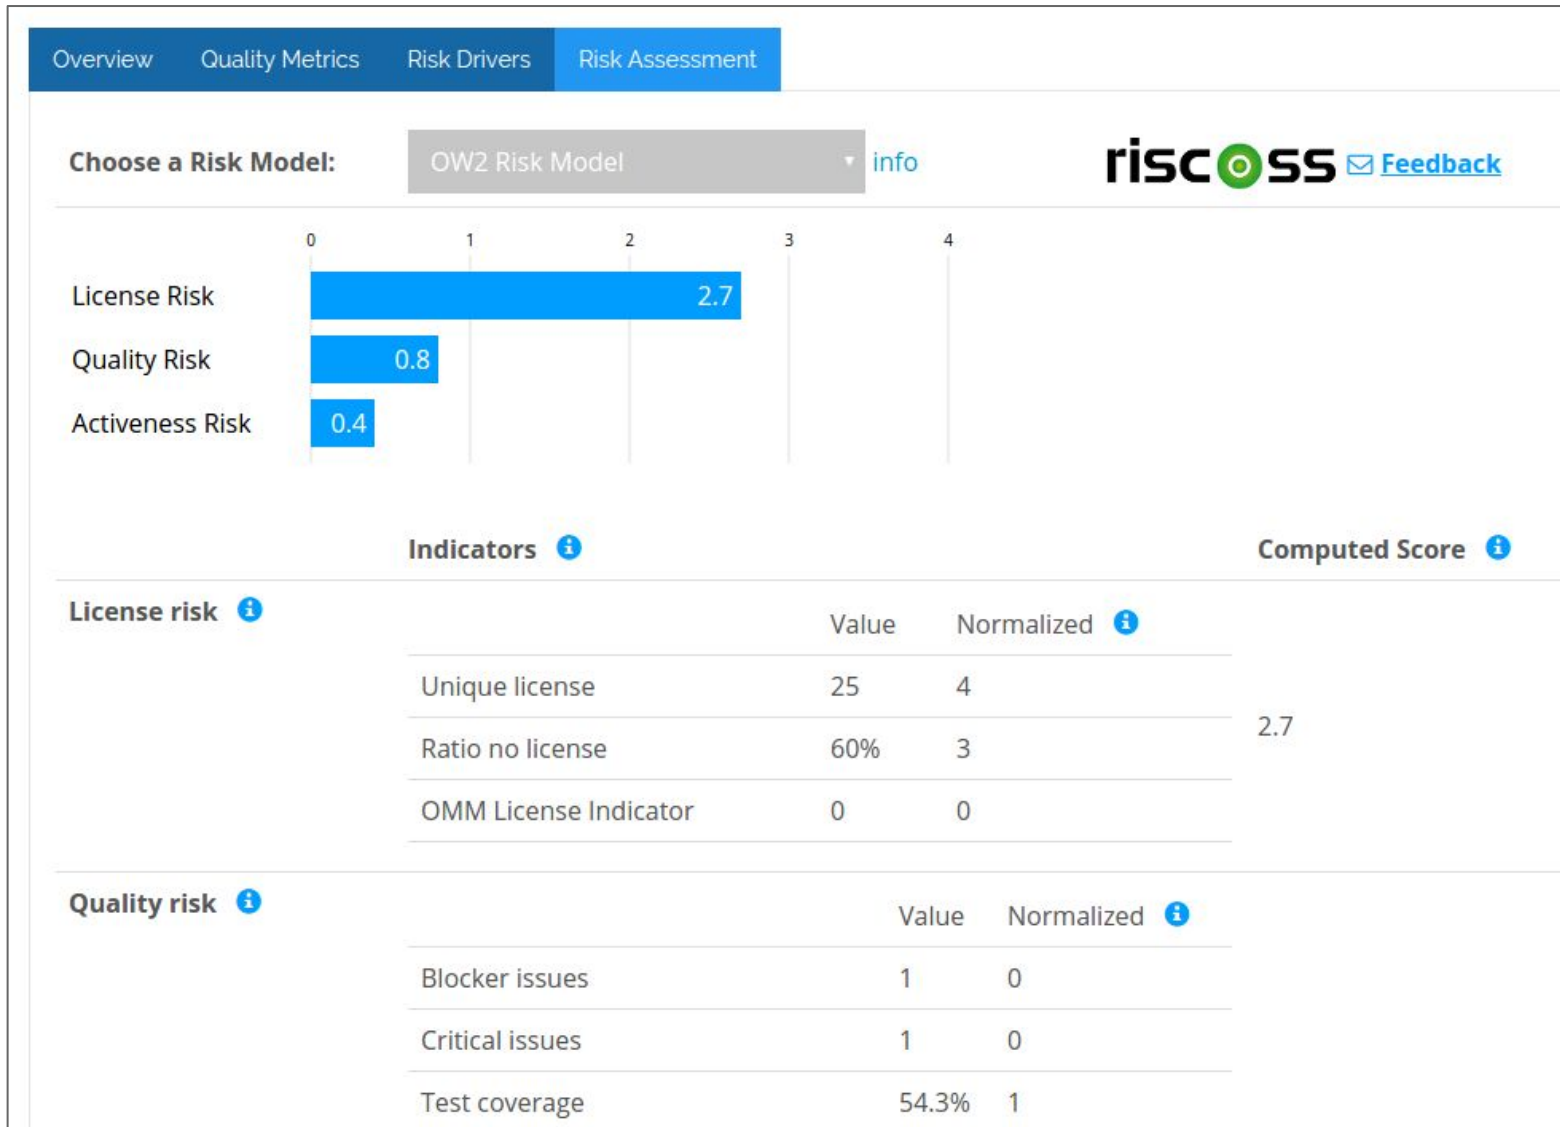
Overview Quality Metrics Risk Drivers Risk Assessment

Choose a Risk Model: OW2 Risk Model info

riscoss Feedback

0 1 2 3 4

License Risk 2.7

Quality Risk 0.8

Activeness Risk 0.4

Indicators

Computed Score

License risk

| | Value | Normalized |
|---|---|---|
| Unique license | 25 | 4 |
| Ratio no license | 60% | 3 |
| OMM License Indicator | 0 | 0 |

2.7

Quality risk

| | Value | Normalized |
|---|---|---|
| Blocker issues | 1 | 0 |
| Critical issues | 1 | 0 |
| Test coverage | 54.3% | 1 |